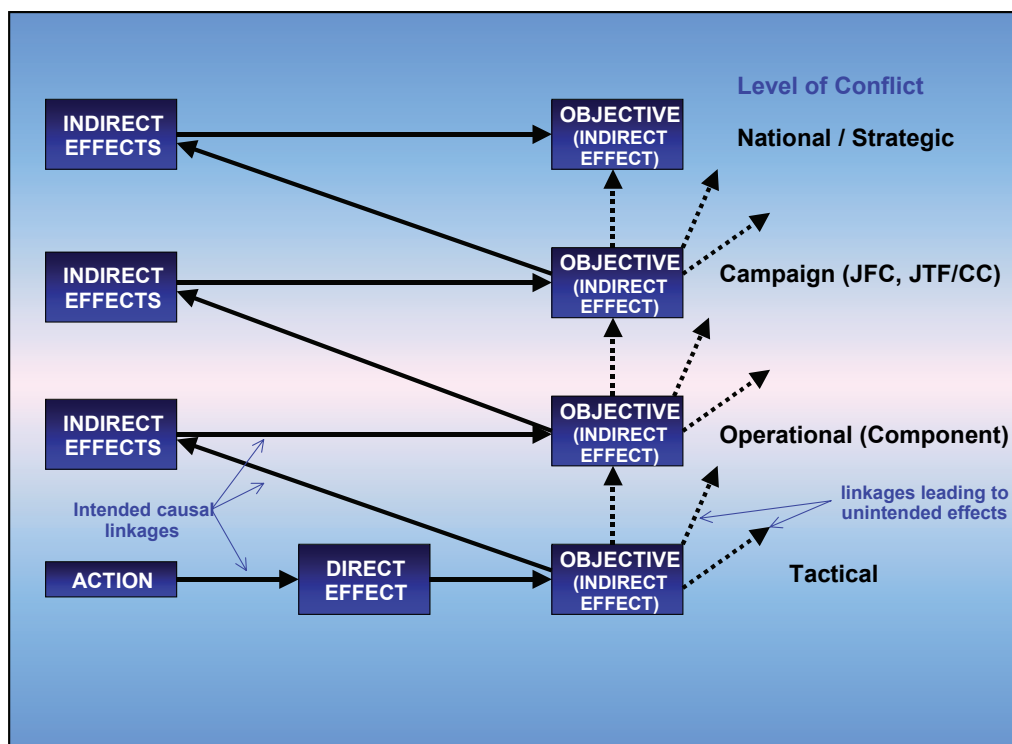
Level of Conflict

INDIRECT EFFECTS

OBJECTIVE (INDIRECT EFFECT)

National / Strategic

INDIRECT EFFECTS

OBJECTIVE (INDIRECT EFFECT)

Campaign (JFC, JTF/CC)

INDIRECT EFFECTS

OBJECTIVE (INDIRECT EFFECT)

Operational (Component)

Intended causal linkages

linkages leading to unintended effects

ACTION

DIRECT EFFECT

OBJECTIVE (INDIRECT EFFECT)

Tactical